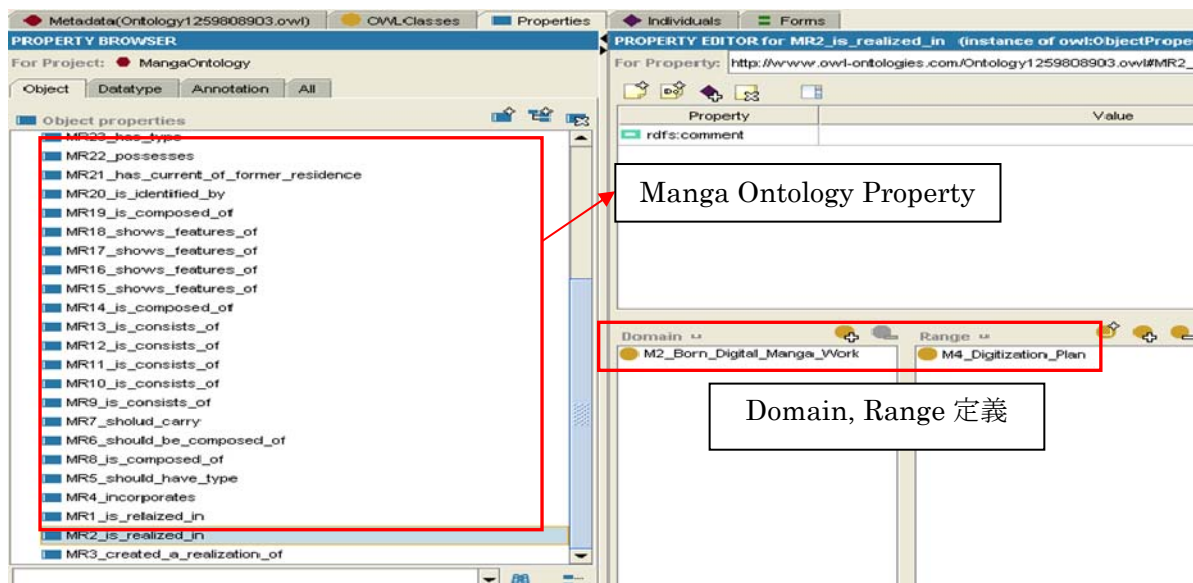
Metadata(Ontology1259808903.owl) | OWLClasses | Properties | Individuals | Forms

PROPERTY BROWSER

For Project: MangaOntology

Object | Datatype | Annotation | All

Object properties

MR23_has_type
MR22_possesses
MR21_has_current_of_former_residence
MR20_is_identified_by
MR19_is_composed_of
MR18_shows_features_of
MR17_shows_features_of
MR16_shows_features_of
MR15_shows_features_of
MR14_is_composed_of
MR13_is_consists_of
MR12_is_consists_of
MR11_is_consists_of
MR10_is_consists_of
MR9_is_consists_of
MR7_sholud_carry
MR6_should_be_composed_of
MR8_is_composed_of
MR5_should_have_type
MR4_incorporates
MR1_is_relaized_in
MR2_is_realized_in
MR3_created_a_realization_of

PROPERTY EDITOR for MR2_is_realized_in (instance of owl:ObjectPrope

For Property: http://www.owl-ontologies.com/Ontology1259808903.owl#MR2_

| Property | Value |
|---|---|
| rdfs:comment | |

Manga Ontology Property

Domain

M2_Born_Digital_Manga_Work

Range

M4_Digitization_Plan

Domain, Range 定義